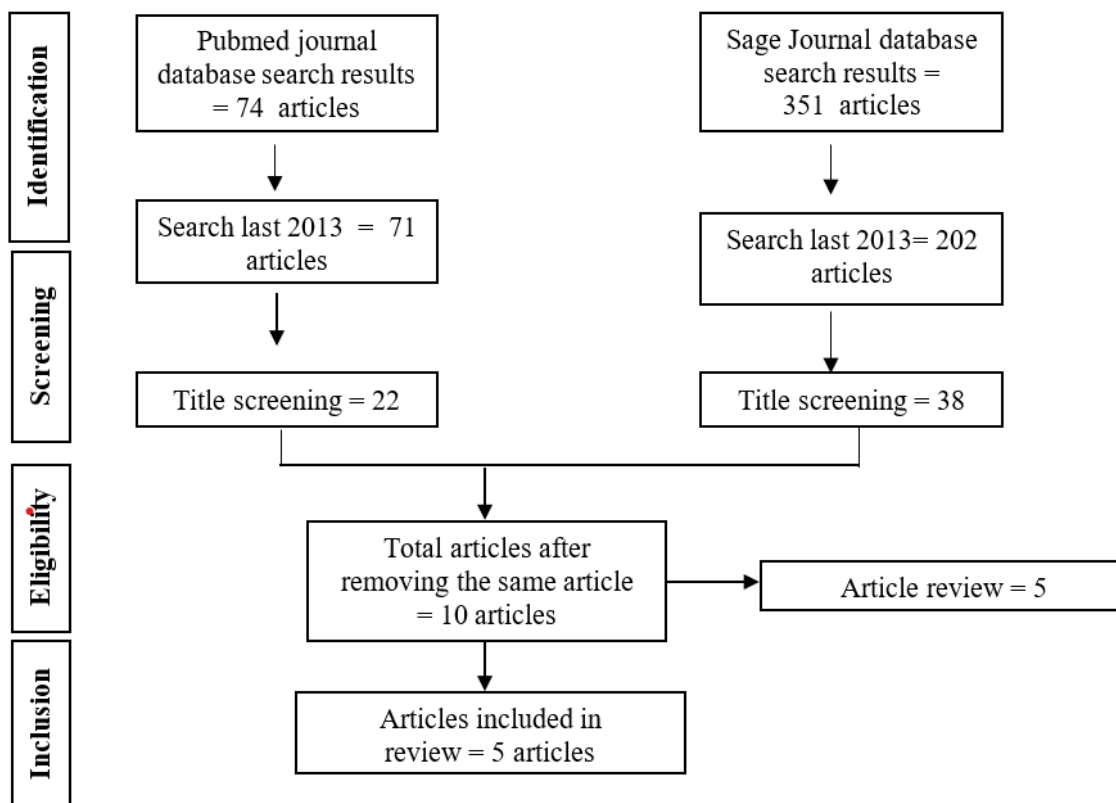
Identification

Pubmed journal database search results = 74 articles

Sage Journal database search results = 351 articles

Screening

Search last 2013 = 71 articles

Search last 2013= 202 articles

Title screening = 22

Title screening = 38

Eligibility

Total articles after removing the same article = 10 articles

Article review = 5

Inclusion

Articles included in review = 5 articles